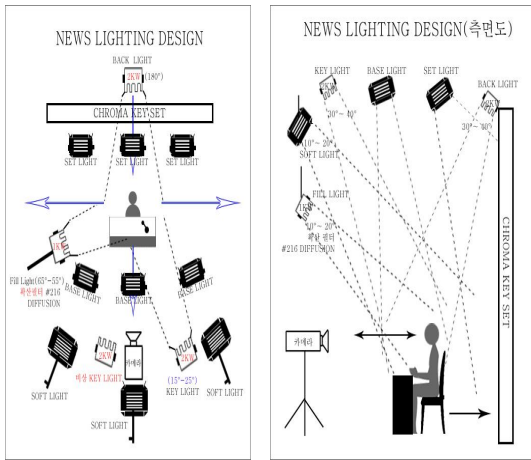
NEWS LIGHTING DESIGN

BACK LIGHT
2KW (180°)

CHROMA KEY SET

SET LIGHT
SET LIGHT
SET LIGHT

1KW
Fill Light(65°~55°)
확산필터 #216
DIFFUSION

BASE LIGHT
BASE LIGHT
BASE LIGHT

2KW
카메라
비상 KEY LIGHT

2KW
(15°~25°)
KEY LIGHT

SOFT LIGHT
SOFT LIGHT
SOFT LIGHT

NEWS LIGHTING DESIGN(측면도)

KEY LIGHT
BASE LIGHT
SET LIGHT
BACK LIGHT

2KW
30° ~ 40°
2KW
20° ~ 30°

10° ~ 20°
SOFT LIGHT

FILL LIGHT
1KW
10° ~ 20°
확산필터
#216 DIFFUSION

CHROMA KEY SET

카메라